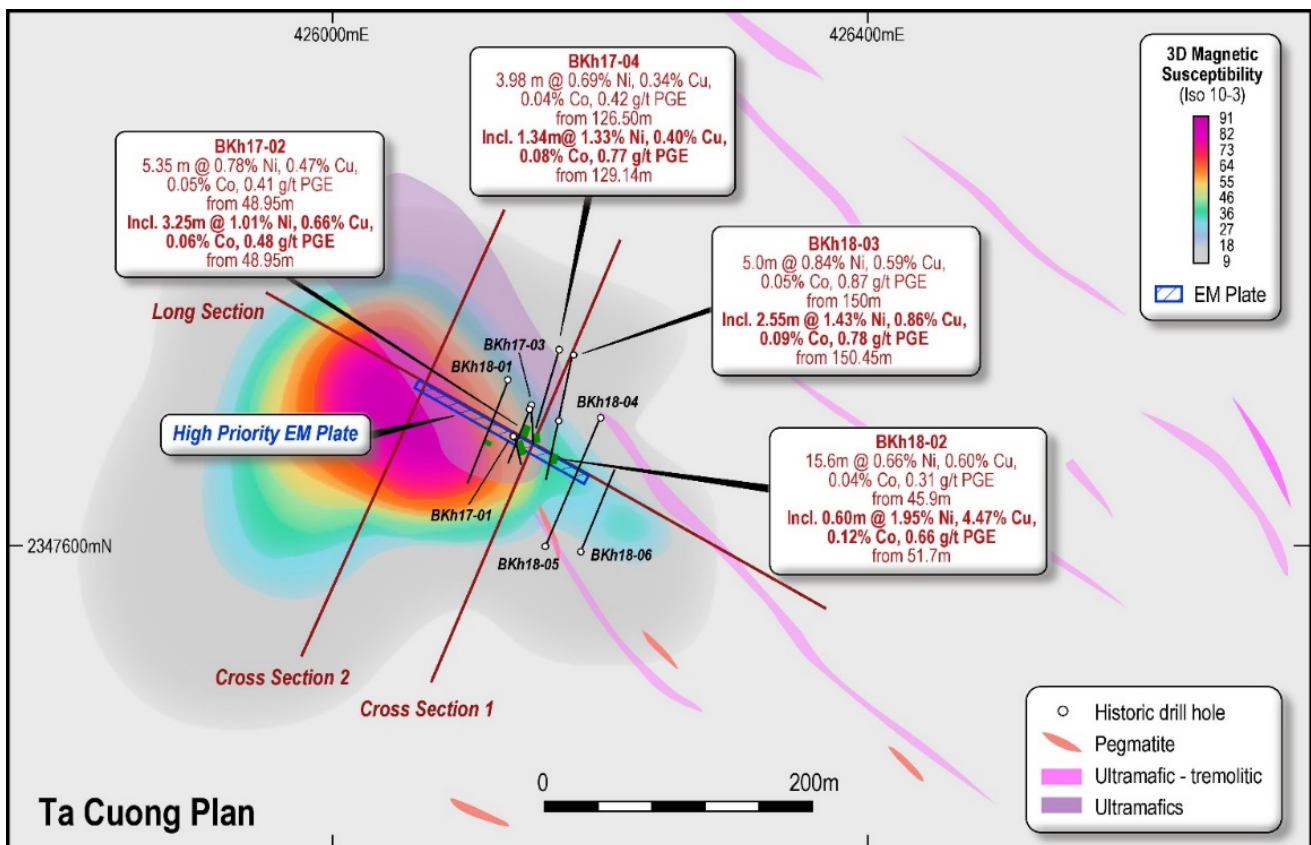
426000mE

426400mE

BKh17-04
3.98 m @ 0.69% Ni, 0.34% Cu, 0.04% Co, 0.42 g/t PGE from 126.50m
Incl. 1.34m@ 1.33% Ni, 0.40% Cu, 0.08% Co, 0.77 g/t PGE
from 129.14m

3D Magnetic Susceptibility
(Iso 10-3)
91
82
73
64
55
46
36
27
18
9

EM Plate

BKh17-02
5.35 m @ 0.78% Ni, 0.47% Cu, 0.05% Co, 0.41 g/t PGE from 48.95m
Incl. 3.25m @ 1.01% Ni, 0.66% Cu, 0.06% Co, 0.48 g/t PGE
from 48.95m

BKh18-03
5.0m @ 0.84% Ni, 0.59% Cu, 0.05% Co, 0.87 g/t PGE from 150m
Incl. 2.55m @ 1.43% Ni, 0.86% Cu, 0.09% Co, 0.78 g/t PGE
from 150.45m

Long Section

BKh17-03

BKh18-01

BKh18-04

High Priority EM Plate

BKh18-02
15.6m @ 0.66% Ni, 0.60% Cu, 0.04% Co, 0.31 g/t PGE from 45.9m
Incl. 0.60m @ 1.95% Ni, 4.47% Cu, 0.12% Co, 0.66 g/t PGE
from 51.7m

BKh17-01

2347600mN

BKh18-05

BKh18-06

Cross Section 2

Cross Section 1

Historic drill hole
Pegmatite
Ultramafic - tremolitic
Ultramafics

0
200m

Ta Cuong Plan